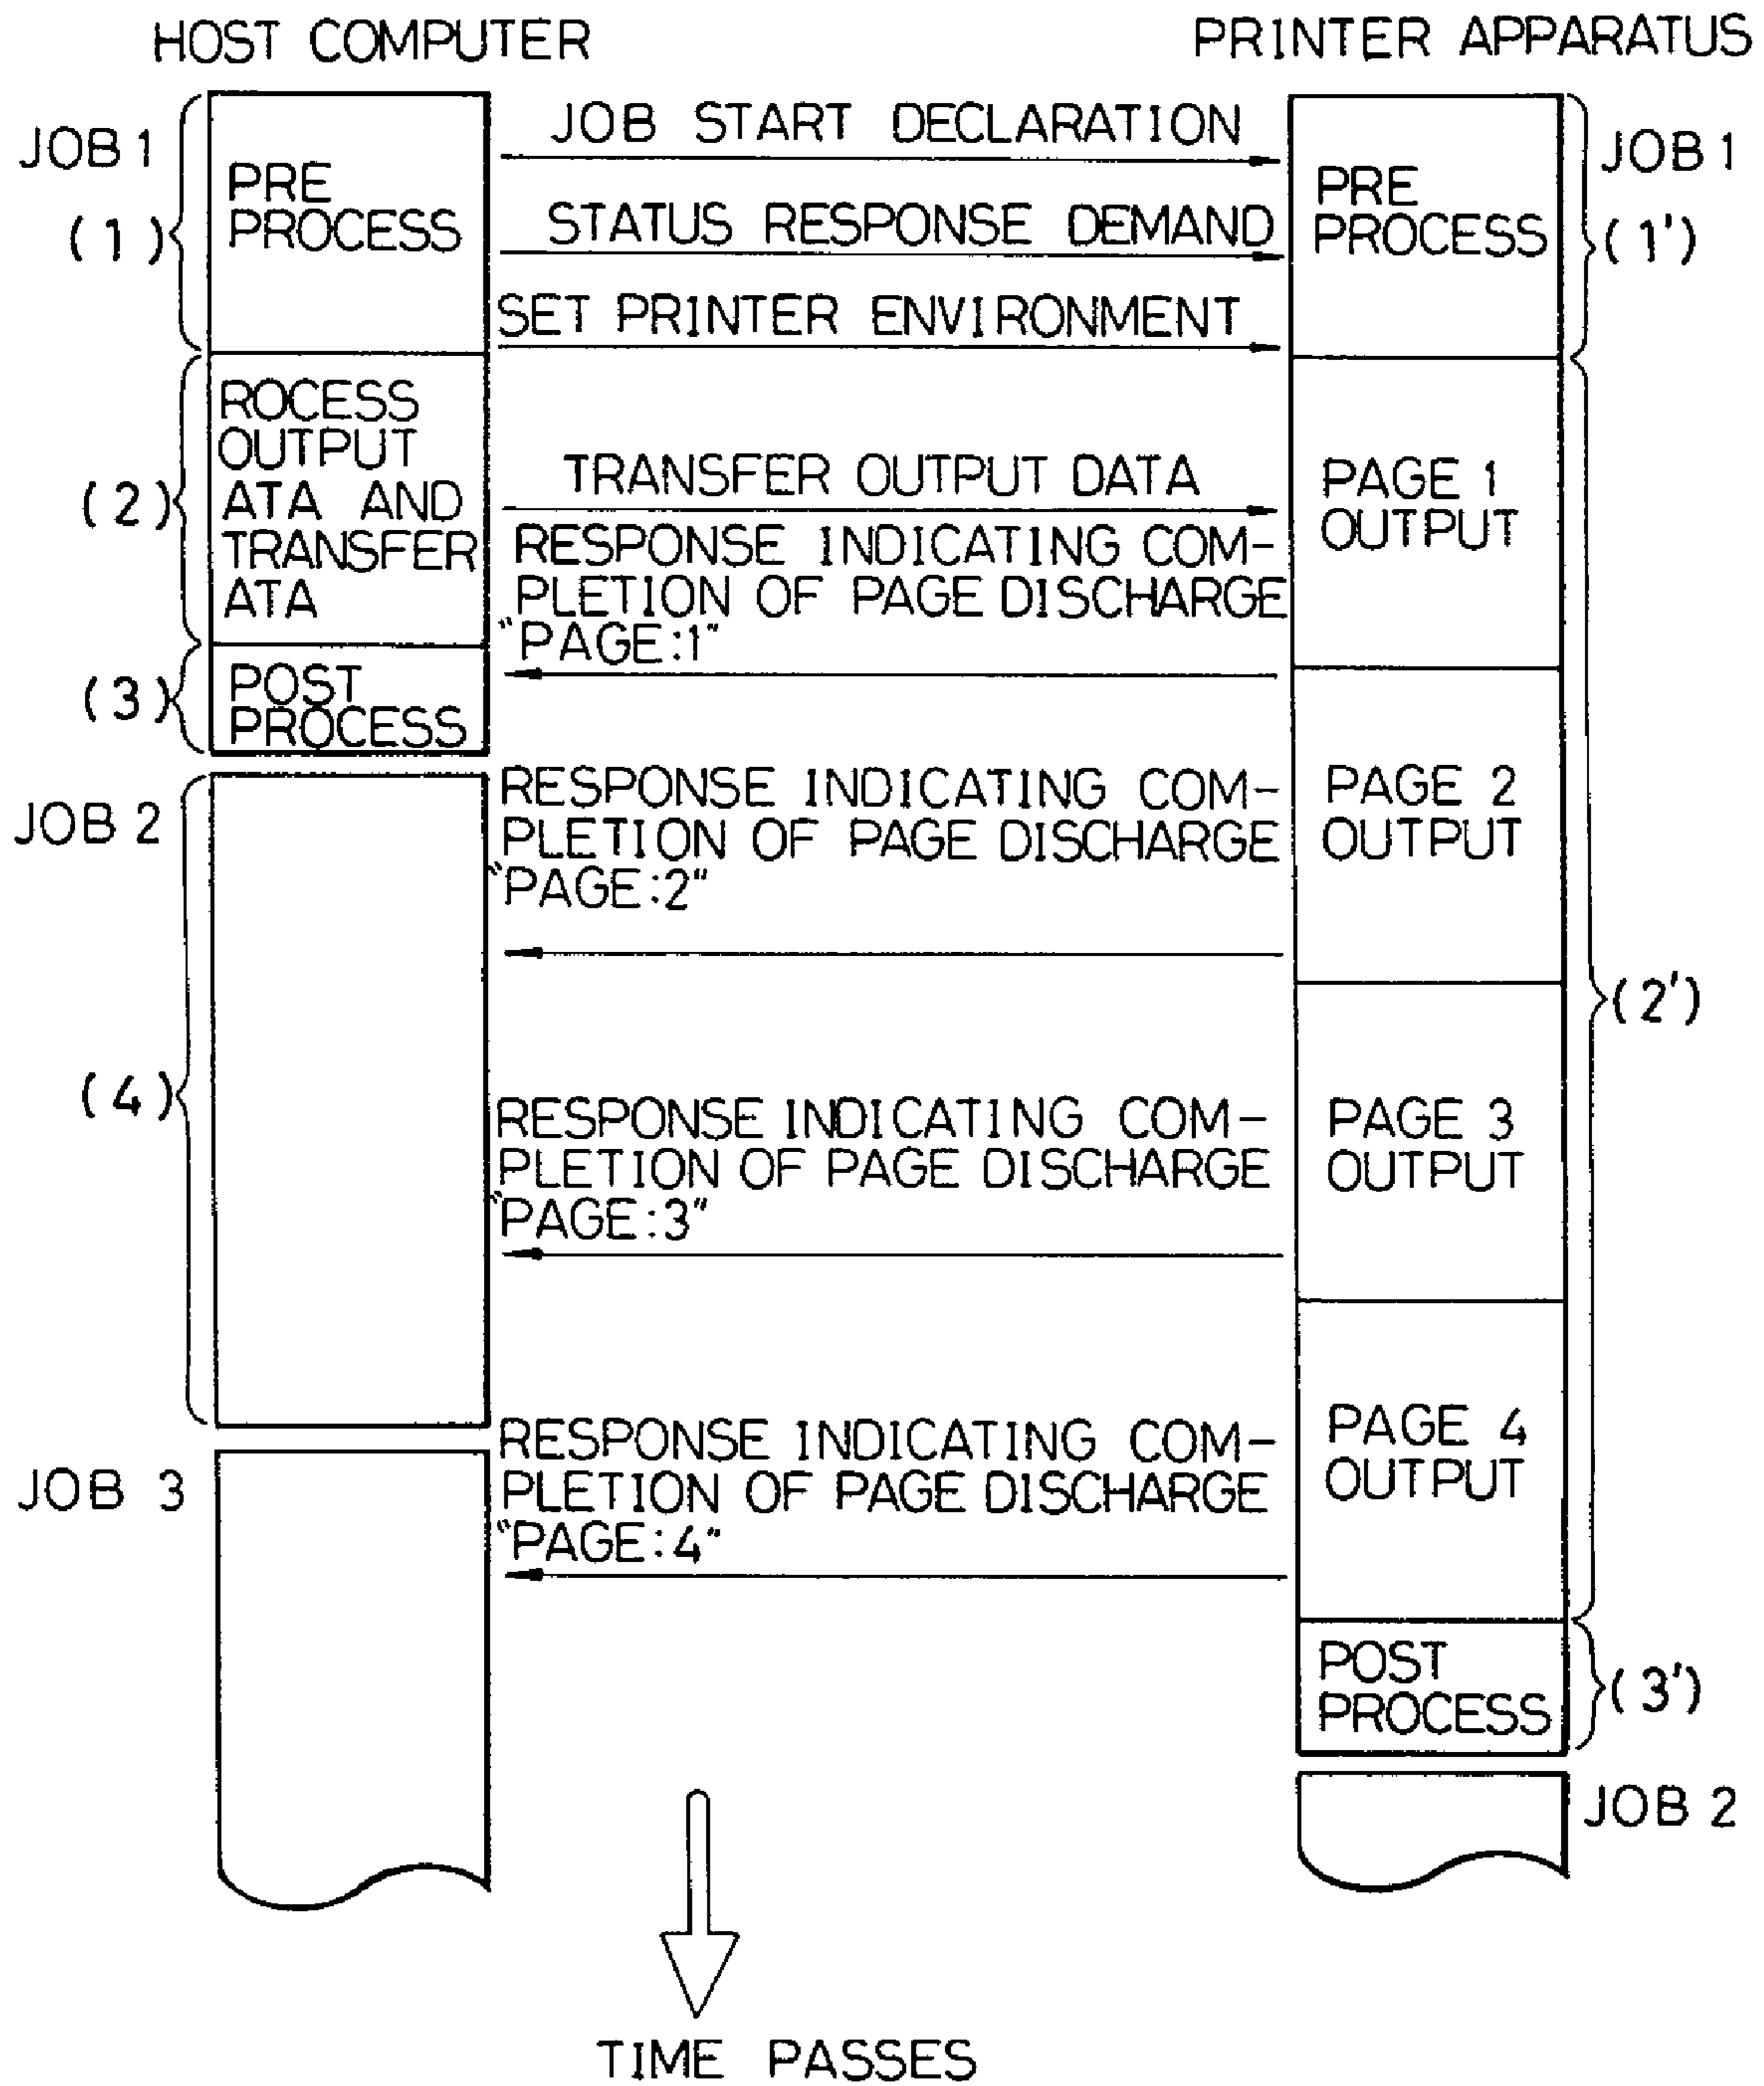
HOST COMPUTER

PRINTER APPARATUS

JOB 1
(1)
PRE PROCESS

JOB START DECLARATION

STATUS RESPONSE DEMAND

SET PRINTER ENVIRONMENT

PRE PROCESS
JOB 1
(1')

(2)
ROCESS OUTPUT ATA AND TRANSFER ATA

TRANSFER OUTPUT DATA

PAGE 1 OUTPUT

RESPONSE INDICATING COMPLETION OF PAGE DISCHARGE "PAGE:1"

(3)
POST PROCESS

JOB 2

RESPONSE INDICATING COMPLETION OF PAGE DISCHARGE "PAGE:2"

PAGE 2 OUTPUT

(2')

(4)

RESPONSE INDICATING COMPLETION OF PAGE DISCHARGE "PAGE:3"

PAGE 3 OUTPUT

JOB 3

RESPONSE INDICATING COMPLETION OF PAGE DISCHARGE "PAGE:4"

PAGE 4 OUTPUT

POST PROCESS
(3')

JOB 2

TIME PASSES